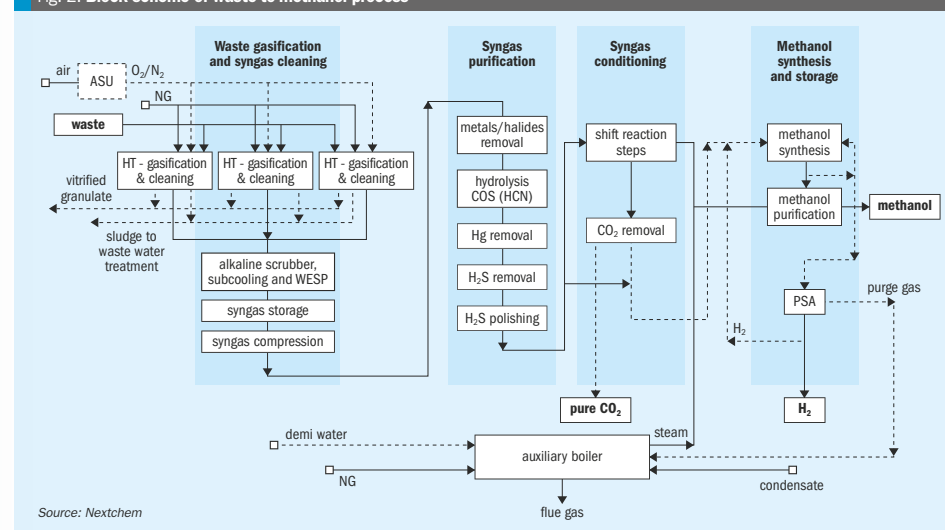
Fig. 2: Block scheme of waste to methanol process

Waste gasification and syngas cleaning

Syngas purification

Syngas conditioning

Methanol synthesis and storage

air

ASU

$O_2/N_2$

NG

waste

HT - gasification & cleaning

HT - gasification & cleaning

HT - gasification & cleaning

vitrified granulate

sludge to waste water treatment

alkaline scrubber, subcooling and WESP

syngas storage

syngas compression

metals/halides removal

hydrolysis COS (HCN)

Hg removal

$H_2S$ removal

$H_2S$ polishing

shift reaction steps

$CO_2$ removal

pure $CO_2$

methanol synthesis

methanol purification

methanol

PSA

purge gas

$H_2$

$H_2$

demi water

steam

auxiliary boiler

NG

condensate

flue gas

Source: Nextchem